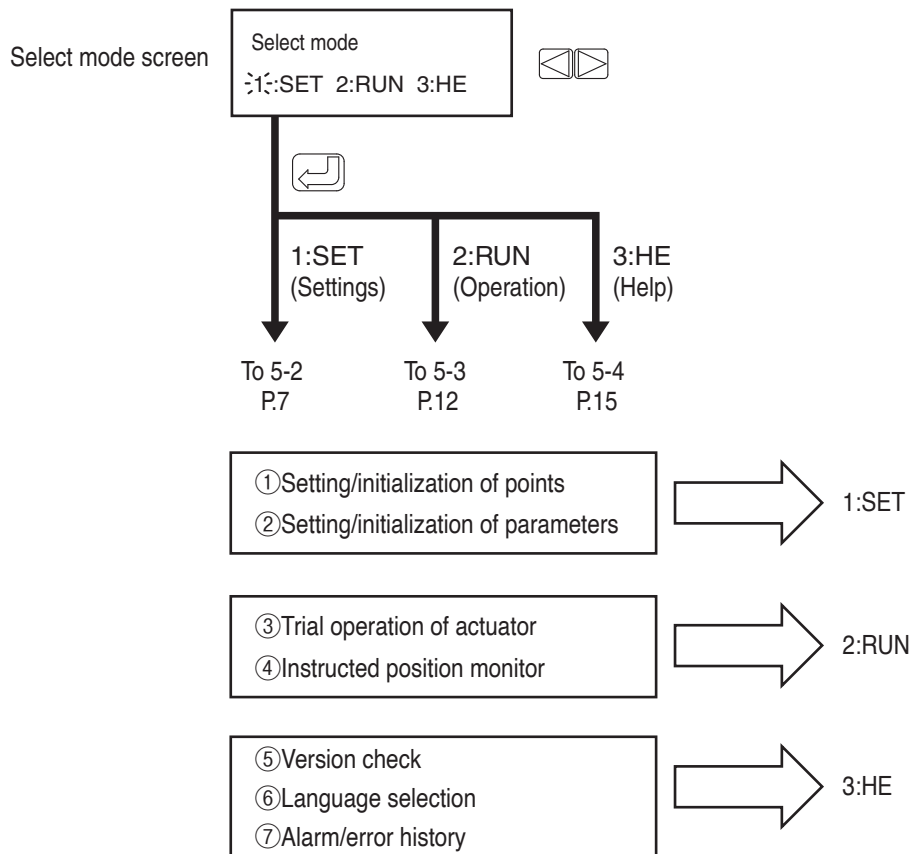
Select mode screen

Select mode
1:SET 2:RUN 3:HE

1:SET
(Settings)

2:RUN
(Operation)

3:HE
(Help)

To 5-2
P.7

To 5-3
P.12

To 5-4
P.15

①Setting/initialization of points
②Setting/initialization of parameters

1:SET

③Trial operation of actuator
④Instructed position monitor

2:RUN

⑤Version check
⑥Language selection
⑦Alarm/error history

3:HE